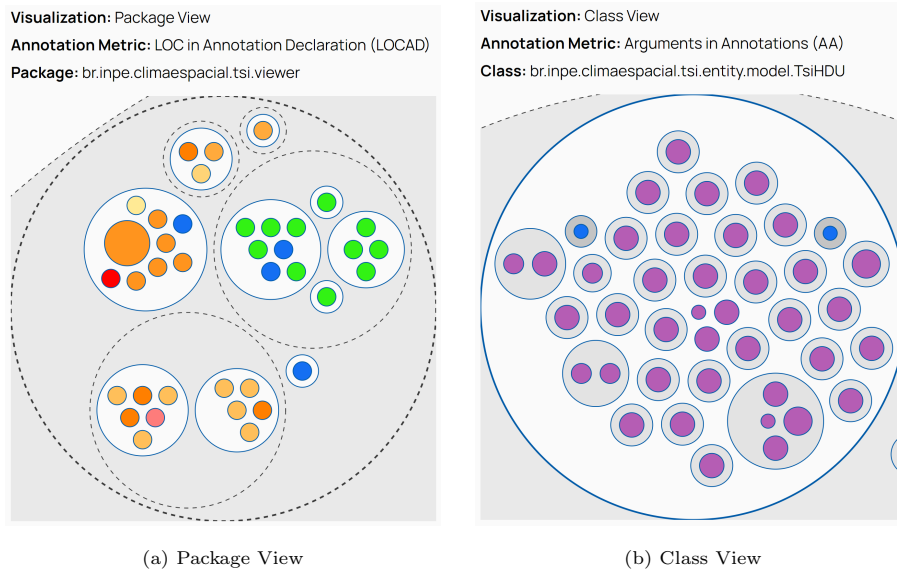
**Visualization:** Package View

**Annotation Metric:** LOC in Annotation Declaration (LOCAD)

**Package:** br.inpe.climaespacial.tsi.viewer

(a) Package View

**Visualization:** Class View

**Annotation Metric:** Arguments in Annotations (AA)

**Class:** br.inpe.climaespacial.tsi.entity.model.TsiHDU

(b) Class View